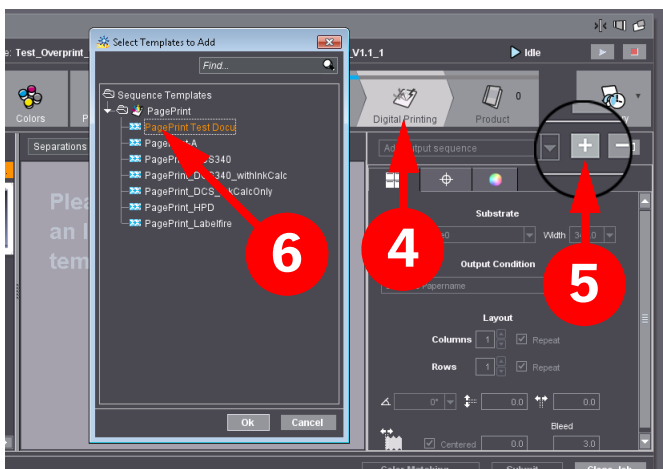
e: Test_Overprint_

Select Templates to Add

Find...

Sequence Templates
PagePrint
PagePrint Test Docu
PagePrint_A
PagePrint_DCS340
PagePrint_DCS340_withInkCalc
PagePrint_DCS_InkCalcOnly
PagePrint_HPD
PagePrint_Labelfire

Ok
Cancel

V1.1_1
Idle

Colors
Separations

Plea
an I
tem

Digital Printing
Product
0

Add output sequence

Substrate
Width

Output Condition
Papername

Layout
Columns 1 Repeat
Rows 1 Repeat

0°
0.0
0.0

Bleed
Centered 0.0 3.0

6
4
5

Color Matching
Submit
Close Job